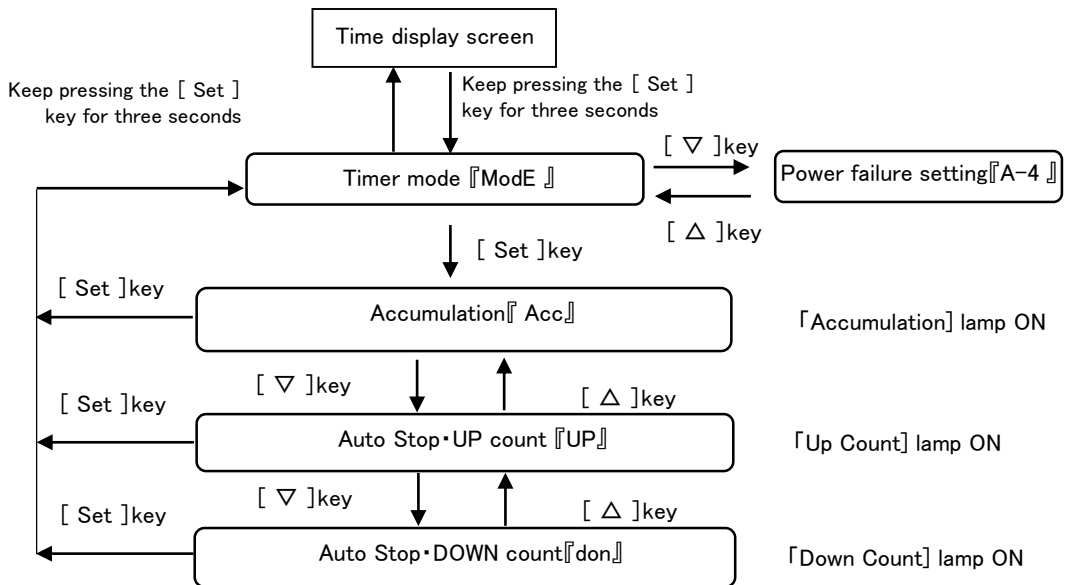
Time display screen

Keep pressing the [ Set ] key for three seconds

Keep pressing the [ Set ] key for three seconds

Timer mode『ModE 』

[ ▽ ]key

Power failure setting『A-4 』

[ △ ]key

[ Set ]key

[ Set ]key

Accumulation『 Acc』

「Accumulation] lamp ON

[ ▽ ]key

[ △ ]key

[ Set ]key

Auto Stop・UP count『UP』

「Up Count] lamp ON

[ ▽ ]key

[ △ ]key

[ Set ]key

Auto Stop・DOWN count『don』

「Down Count] lamp ON